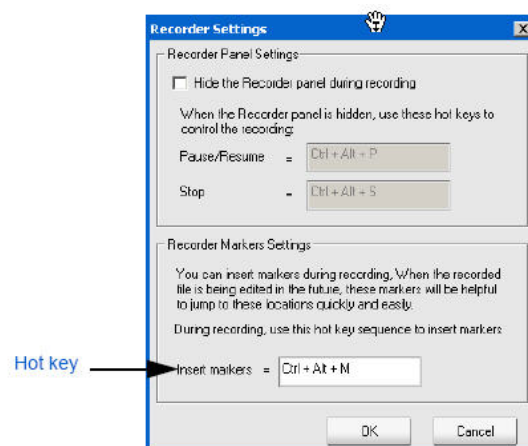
Recorder Settings

Recorder Panel Settings

Hide the Recorder panel during recording

When the Recorder panel is hidden, use these hot keys to control the recording:

Pause/Resume = Ctrl + Alt + P

Stop = Ctrl + Alt + S

Recorder Markers Settings

You can insert markers during recording. When the recorded file is being edited in the future, these markers will be helpful to jump to these locations quickly and easily.

During recording, use this hot key sequence to insert markers

Hot key

Insert markers = Ctrl + Alt + M

OK

Cancel